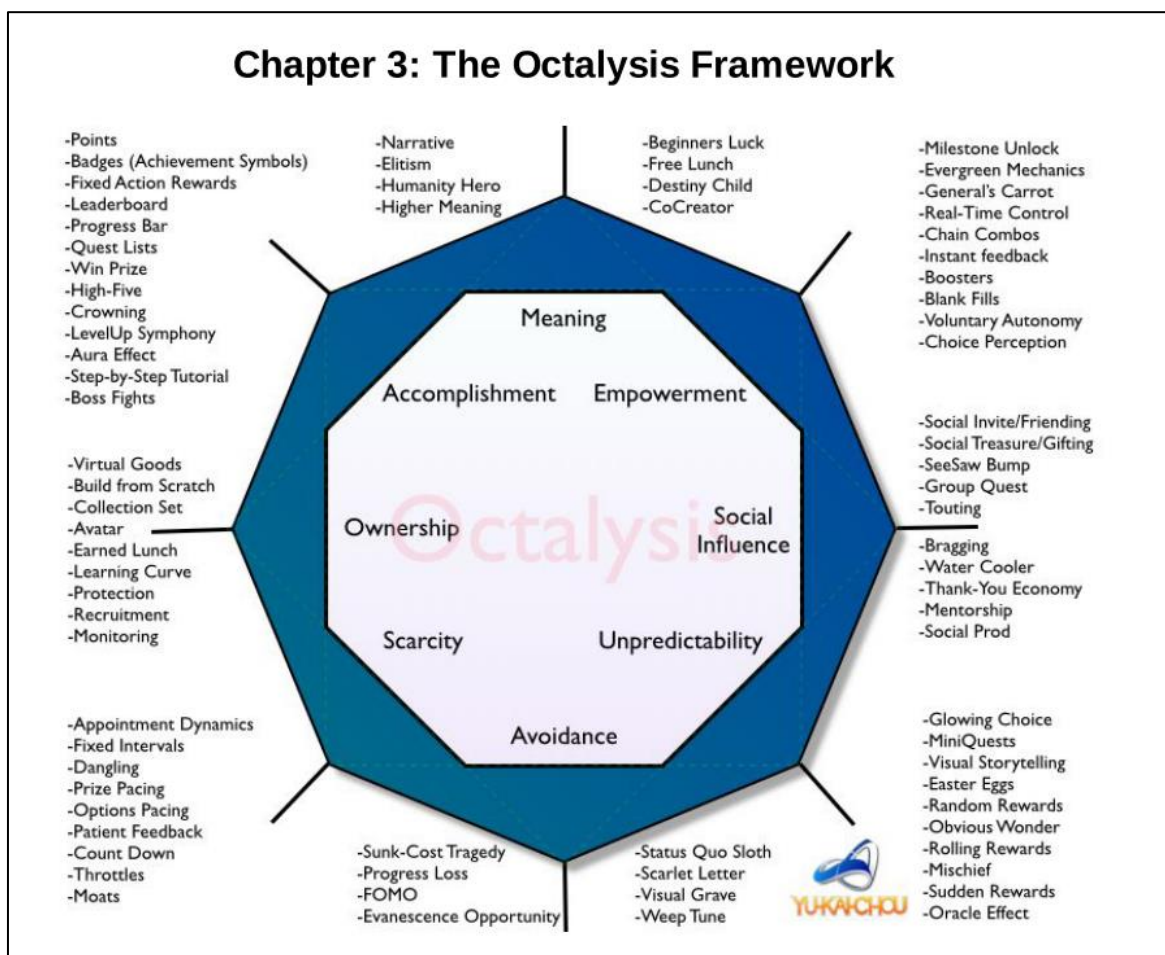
Chapter 3: The Octalysis Framework

-Points
-Badges (Achievement Symbols)
-Fixed Action Rewards
-Leaderboard
-Progress Bar
-Quest Lists
-Win Prize
-High-Five
-Crowning
-LevelUp Symphony
-Aura Effect
-Step-by-Step Tutorial
-Boss Fights

-Narrative
-Elitism
-Humanity Hero
-Higher Meaning

-Beginners Luck
-Free Lunch
-Destiny Child
-CoCreator

-Milestone Unlock
-Evergreen Mechanics
-General's Carrot
-Real-Time Control
-Chain Combos
-Instant feedback
-Boosters
-Blank Fills
-Voluntary Autonomy
-Choice Perception

Meaning
Accomplishment
Empowerment
Ownership
Octalysis
Social Influence
Scarcity
Unpredictability
Avoidance

-Social Invite/Friending
-Social Treasure/Gifting
-SeeSaw Bump
-Group Quest
-Touting
-Bragging
-Water Cooler
-Thank-You Economy
-Mentorship
-Social Prod

-Virtual Goods
-Build from Scratch
-Collection Set
-Avatar
-Earned Lunch
-Learning Curve
-Protection
-Recruitment
-Monitoring

-Appointment Dynamics
-Fixed Intervals
-Dangling
-Prize Pacing
-Options Pacing
-Patient Feedback
-Count Down
-Throttles
-Moats

-Sunk-Cost Tragedy
-Progress Loss
-FOMO
-Evanescence Opportunity

-Status Quo Sloth
-Scarlet Letter
-Visual Grave
-Weep Tune

-Glowing Choice
-MiniQuests
-Visual Storytelling
-Easter Eggs
-Random Rewards
-Obvious Wonder
-Rolling Rewards
-Mischief
-Sudden Rewards
-Oracle Effect

YU-KAI CHOU